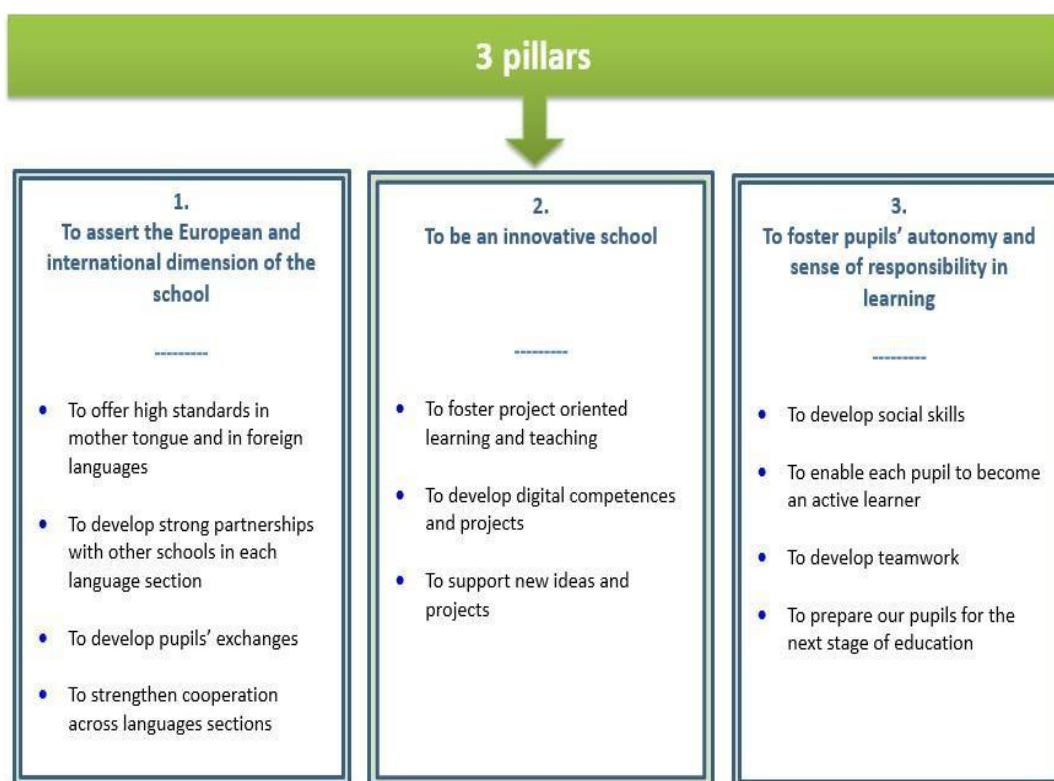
3 pillars

1.
To assert the European and international dimension of the school

---------

- To offer high standards in mother tongue and in foreign languages
- To develop strong partnerships with other schools in each language section
- To develop pupils' exchanges
- To strengthen cooperation across languages sections

2.
To be an innovative school

---------

- To foster project oriented learning and teaching
- To develop digital competences and projects
- To support new ideas and projects

3.
To foster pupils' autonomy and sense of responsibility in learning

---------

- To develop social skills
- To enable each pupil to become an active learner
- To develop teamwork
- To prepare our pupils for the next stage of education